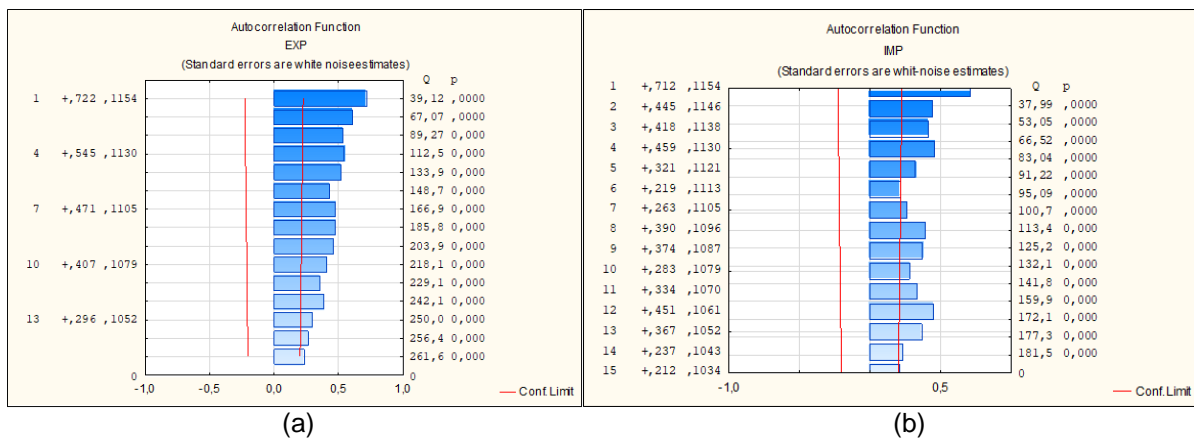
Autocorrelation Function
EXP
(Standard errors are white noiseestimates)

| | | | Q | p |
|---|---|---|---|---|
| 1 | +,722 | ,1154 | 39,12 | ,0000 |
| | | | 67,07 | ,0000 |
| | | | 89,27 | 0,000 |
| 4 | +,545 | ,1130 | 112,5 | 0,000 |
| | | | 133,9 | 0,000 |
| | | | 148,7 | 0,000 |
| 7 | +,471 | ,1105 | 166,9 | 0,000 |
| | | | 185,8 | 0,000 |
| | | | 203,9 | 0,000 |
| 10 | +,407 | ,1079 | 218,1 | 0,000 |
| | | | 229,1 | 0,000 |
| | | | 242,1 | 0,000 |
| 13 | +,296 | ,1052 | 250,0 | 0,000 |
| | | | 256,4 | 0,000 |
| | | | 261,6 | 0,000 |

0
-1,0 -0,5 0,0 0,5 1,0
0
Conf.Limit

(a)

Autocorrelation Function
IMP
(Standard errors are whit-noise estimates)

| | | | Q | p |
|---|---|---|---|---|
| 1 | +,712 | ,1154 | | |
| 2 | +,445 | ,1146 | 37,99 | ,0000 |
| 3 | +,418 | ,1138 | 53,05 | ,0000 |
| 4 | +,459 | ,1130 | 66,52 | ,0000 |
| 5 | +,321 | ,1121 | 83,04 | ,0000 |
| 6 | +,219 | ,1113 | 91,22 | ,0000 |
| 7 | +,263 | ,1105 | 95,09 | ,0000 |
| 8 | +,390 | ,1096 | 100,7 | ,0000 |
| 9 | +,374 | ,1087 | 113,4 | 0,000 |
| 10 | +,283 | ,1079 | 125,2 | 0,000 |
| 11 | +,334 | ,1070 | 132,1 | 0,000 |
| 12 | +,451 | ,1061 | 141,8 | 0,000 |
| 13 | +,367 | ,1052 | 159,9 | 0,000 |
| 14 | +,237 | ,1043 | 172,1 | 0,000 |
| 15 | +,212 | ,1034 | 177,3 | 0,000 |
| | | | 181,5 | 0,000 |

-1,0 0,5
0
Conf.Limit

(b)